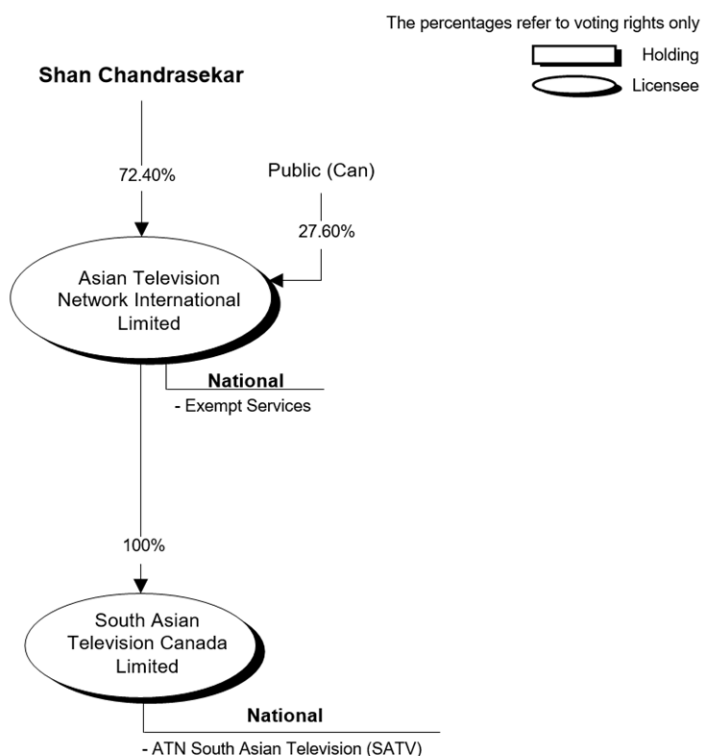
The percentages refer to voting rights only

Holding

Licensee

Shan Chandrasekar

72.40%

Public (Can)

27.60%

Asian Television Network International Limited

National

- Exempt Services

100%

South Asian Television Canada Limited

National

- ATN South Asian Television (SATV)